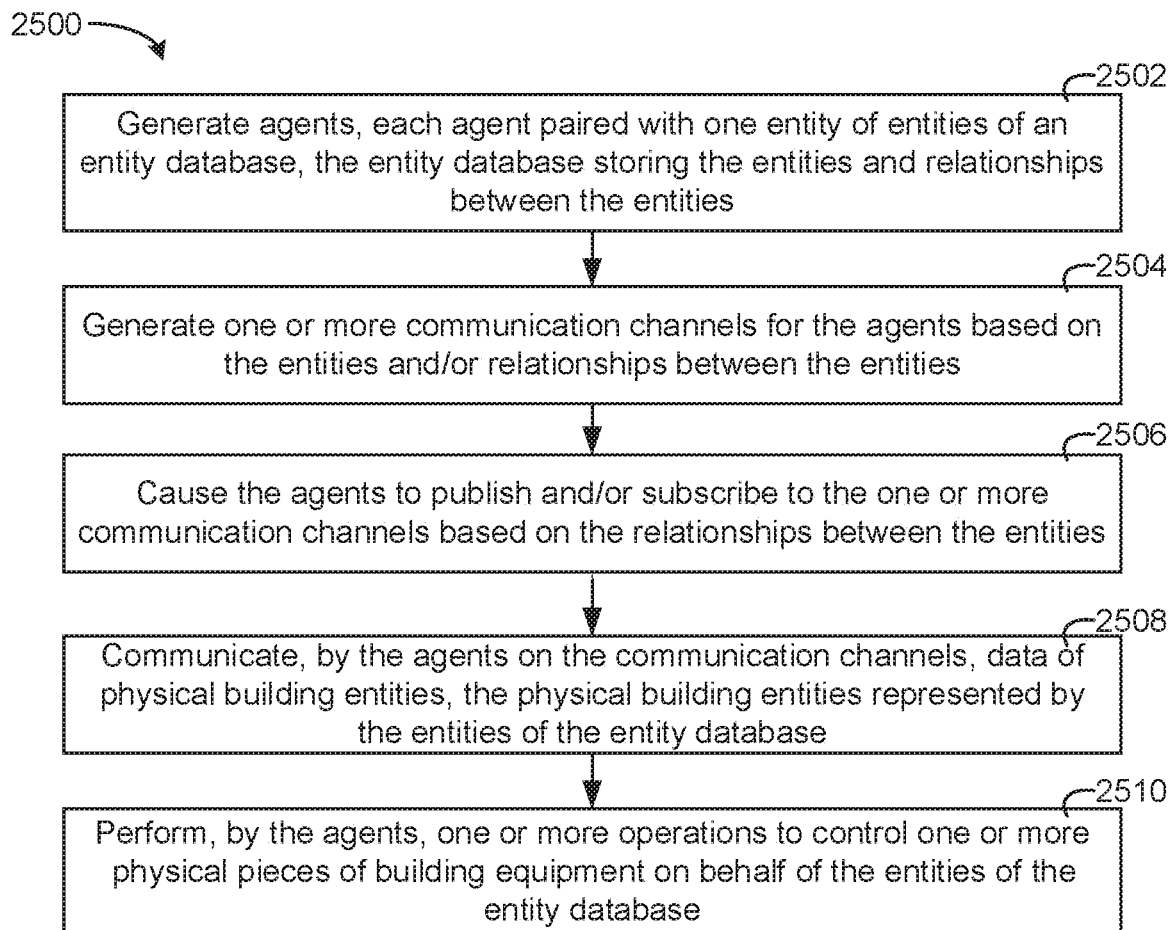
2500

2502
Generate agents, each agent paired with one entity of entities of an entity database, the entity database storing the entities and relationships between the entities

2504
Generate one or more communication channels for the agents based on the entities and/or relationships between the entities

2506
Cause the agents to publish and/or subscribe to the one or more communication channels based on the relationships between the entities

2508
Communicate, by the agents on the communication channels, data of physical building entities, the physical building entities represented by the entities of the entity database

2510
Perform, by the agents, one or more operations to control one or more physical pieces of building equipment on behalf of the entities of the entity database